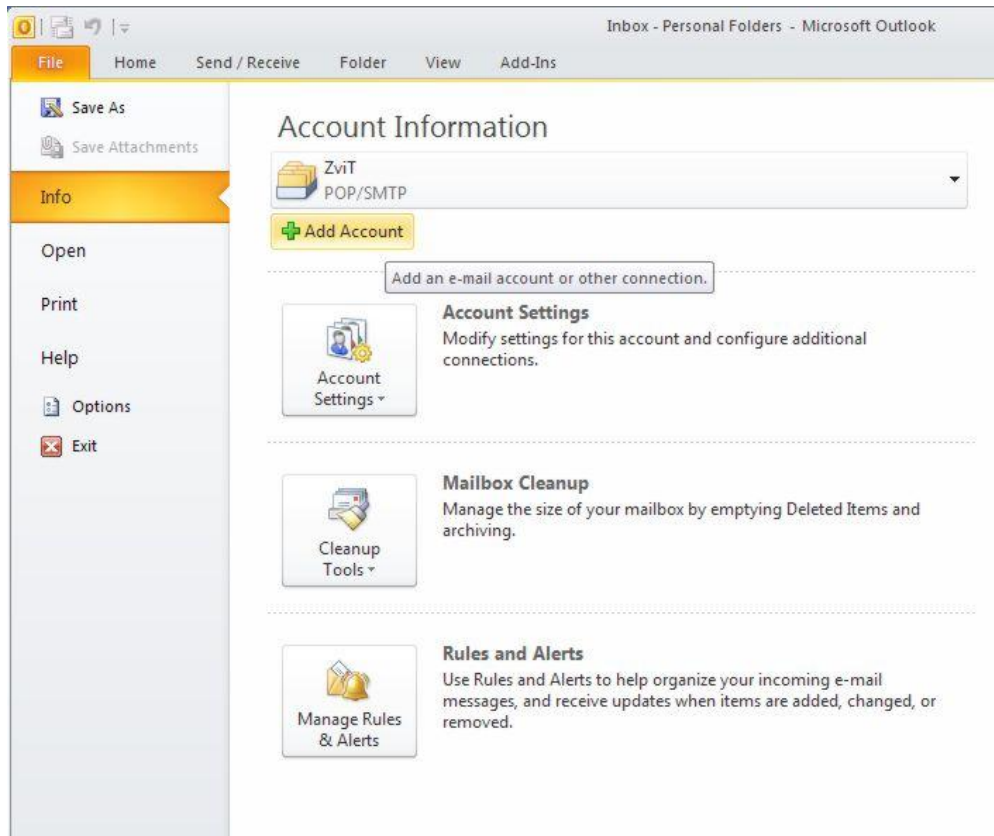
Inbox - Personal Folders - Microsoft Outlook

File Home Send / Receive Folder View Add-Ins

Save As
Save Attachments
Info
Open
Print
Help
Options
Exit

Account Information

ZviT
POP/SMTP

Add Account

Add an e-mail account or other connection.

Account Settings

Account Settings

Modify settings for this account and configure additional connections.

Cleanup Tools

Mailbox Cleanup

Manage the size of your mailbox by emptying Deleted Items and archiving.

Manage Rules & Alerts

Rules and Alerts

Use Rules and Alerts to help organize your incoming e-mail messages, and receive updates when items are added, changed, or removed.